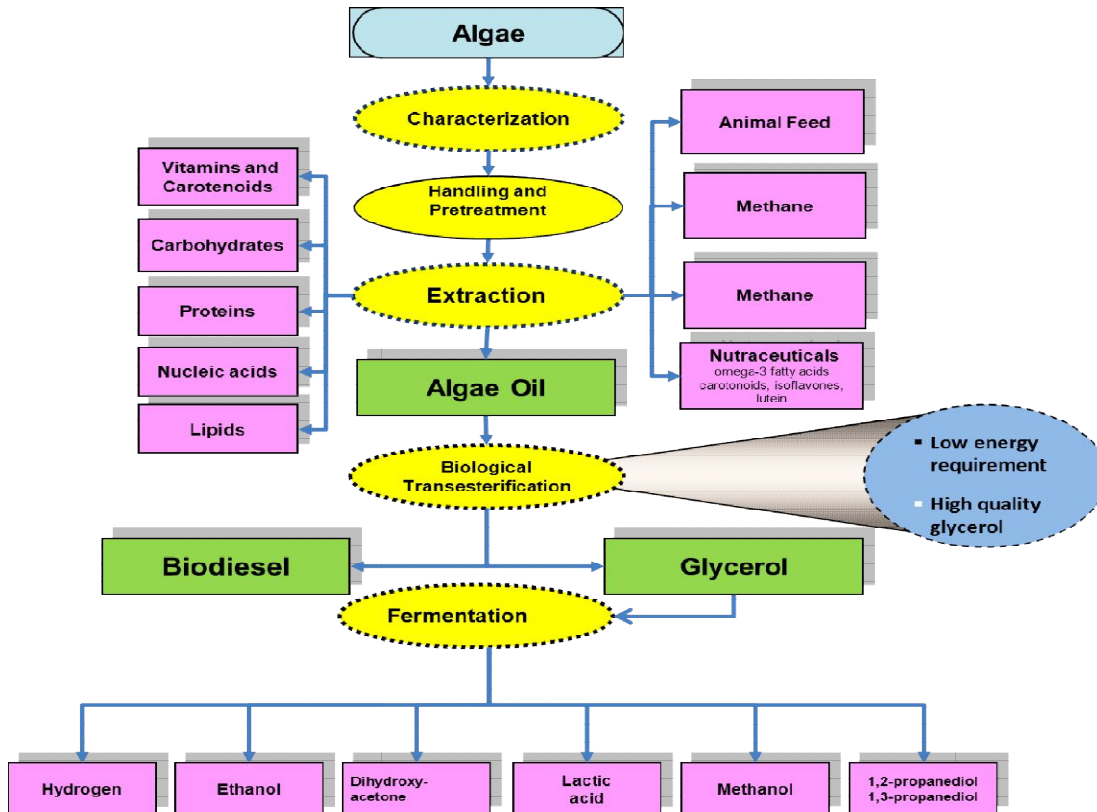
Algae

Characterization

Handling and Pretreatment

Extraction

Algae Oil

Biological Transesterification

Vitamins and Carotenoids

Carbohydrates

Proteins

Nucleic acids

Lipids

Animal Feed

Methane

Methane

Nutraceuticals
omega-3 fatty acids carotonoids, isoflavones, lutein

▪ Low energy requirement
▪ High quality glycerol

Biodiesel

Glycerol

Fermentation

Hydrogen

Ethanol

Dihydroxy-acetone

Lactic acid

Methanol

1,2-propanediol
1,3-propanediol